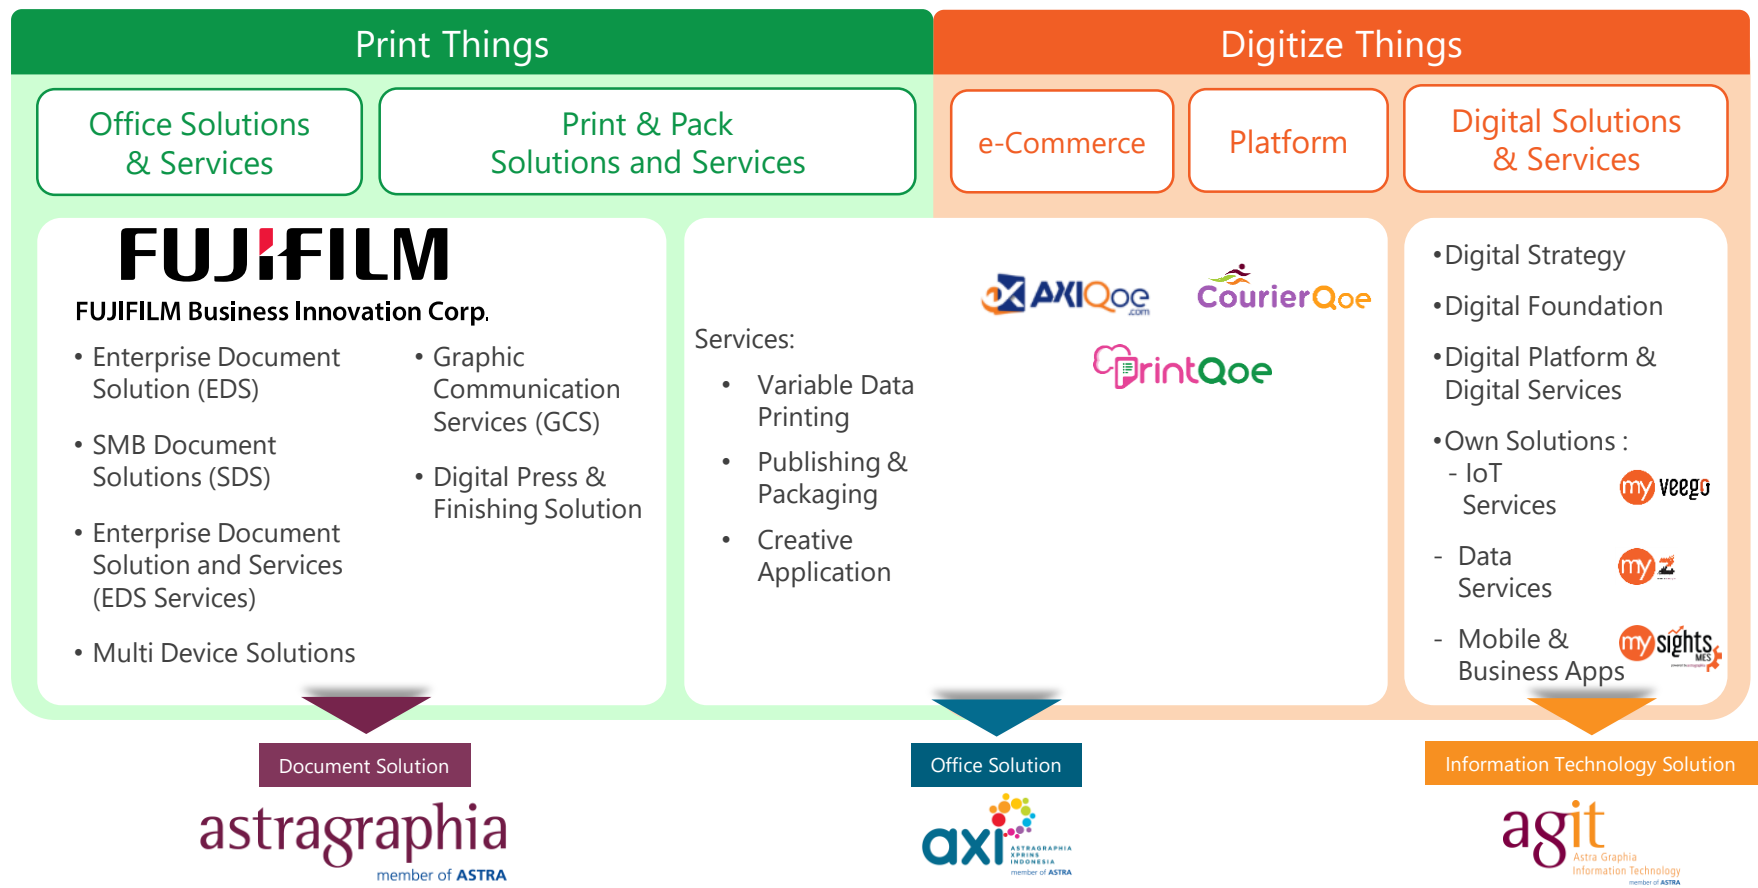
Print Things

Digitize Things

Office Solutions & Services

Print & Pack Solutions and Services

e-Commerce

Platform

Digital Solutions & Services

FUJIFILM

FUJIFILM Business Innovation Corp.

• Enterprise Document Solution (EDS)

• SMB Document Solutions (SDS)

• Enterprise Document Solution and Services (EDS Services)

• Multi Device Solutions

• Graphic Communication Services (GCS)

• Digital Press & Finishing Solution

AXIQoe .com

CourierQoe

PrintQoe

Services:

• Variable Data Printing

• Publishing & Packaging

• Creative Application

•Digital Strategy

•Digital Foundation

•Digital Platform & Digital Services

•Own Solutions :

- IoT Services

my veego

- Data Services

my

- Mobile & Business Apps

my sights MES

Document Solution

astragraphia

member of ASTRA

Office Solution

axi

ASTRAGRAPHIA XPRINS INDONESIA

member of ASTRA

Information Technology Solution

agit

Astra Graphia Information Technology

member of ASTRA